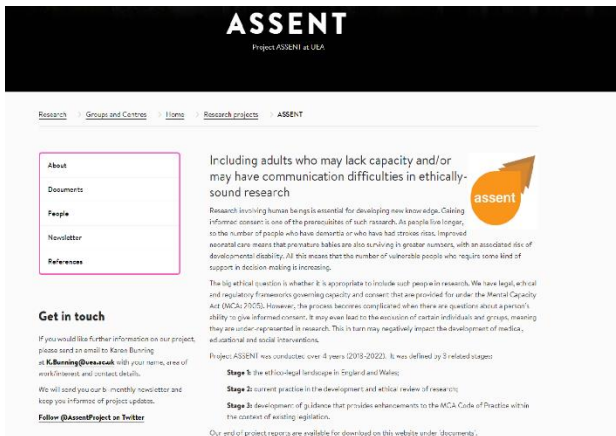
ASSENT

Project ASSENT at UEA

Research > Groups and Centres > Home > Research projects > ASSENT

About

Documents

People

Newsletter

References

Get in touch

If you would like further information on our project, please send an email to Karen Bunning at K.Bunning@uea.ac.uk with your name, area of work/interest and contact details.

We will send you our bi-monthly newsletter and keep you informed of project updates.

Follow @AssentProject on Twitter

Including adults who may lack capacity and/or may have communication difficulties in ethically-sound research

assent

Research involving human beings is essential for developing new knowledge. Gaining informed consent is one of the prerequisites of such research. As people live longer, so the number of people who have dementia or who have had strokes rises. Improved neonatal care means that premature babies are also surviving in greater numbers, with an associated rise of developmental disability. All this means that the number of vulnerable people who require some kind of support in decision making is increasing.

The big ethical question is whether it is appropriate to include such people in research. We have legal, ethical and regulatory frameworks governing capacity and consent that are provided for under the Mental Capacity Act (MCA: 2005). However, the process becomes complicated when there are questions about a person's ability to give informed consent. It may even lead to the exclusion of certain individuals and groups, meaning they are under-represented in research. This in turn may negatively impact the development of medical, educational and social interventions.

Project ASSENT was conducted over 4 years (2018-2022). It was defined by 3 related stages:

Stage 1: the ethico-legal landscape in England and Wales;

Stage 2: current practice in the development and ethical review of research;

Stage 3: development of guidance that provides enhancements to the MCA Code of Practice within the context of existing legislation.

Our end of project reports are available for download on this website under 'documents'.